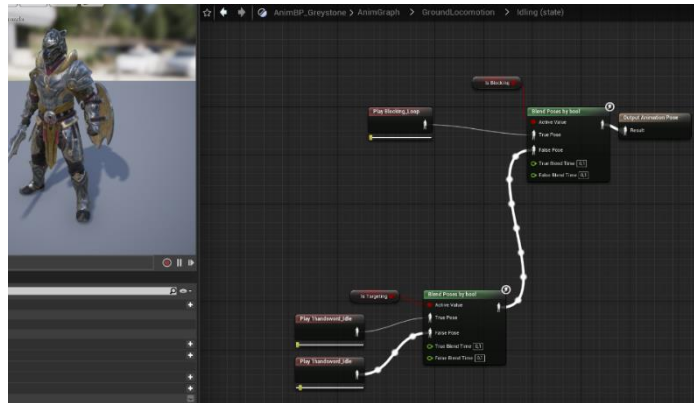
AnimBP_Greystone > AnimGraph > GroundLocomotion > Idling (state)

Is Blocking

Play Blocking_Loop

Blend Poses by bool
Active Value
True Pose
False Pose
True Blend Time 0.1
False Blend Time 0.1

Output Animation Pose
Result

Is Targeting

Blend Poses by bool
Active Value
True Pose
False Pose
True Blend Time 0.1
False Blend Time 0.1

Play Standoveril_idle

Play Standoveril_idle